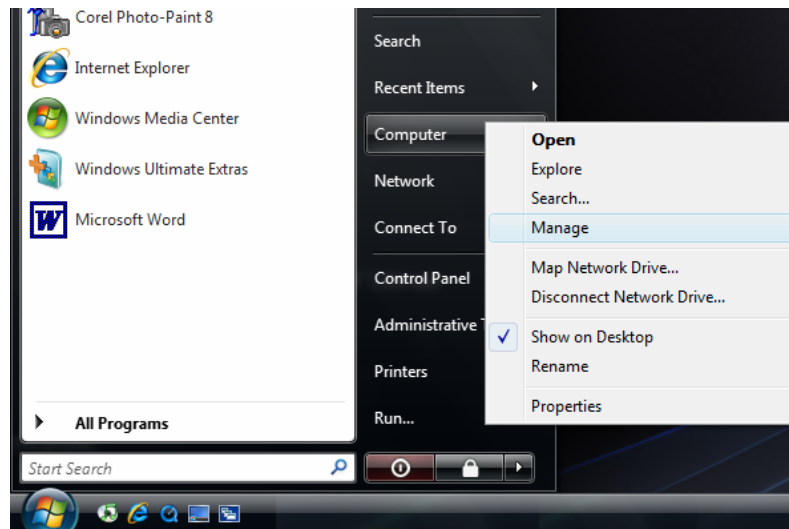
Corel Photo-Paint 8
Internet Explorer
Windows Media Center
Windows Ultimate Extras
Microsoft Word
All Programs
Start Search

Search
Recent Items
Computer
Network
Connect To
Control Panel
Administrative T
Printers
Run...

Open
Explore
Search...
Manage
Map Network Drive...
Disconnect Network Drive...
Show on Desktop
Rename
Properties